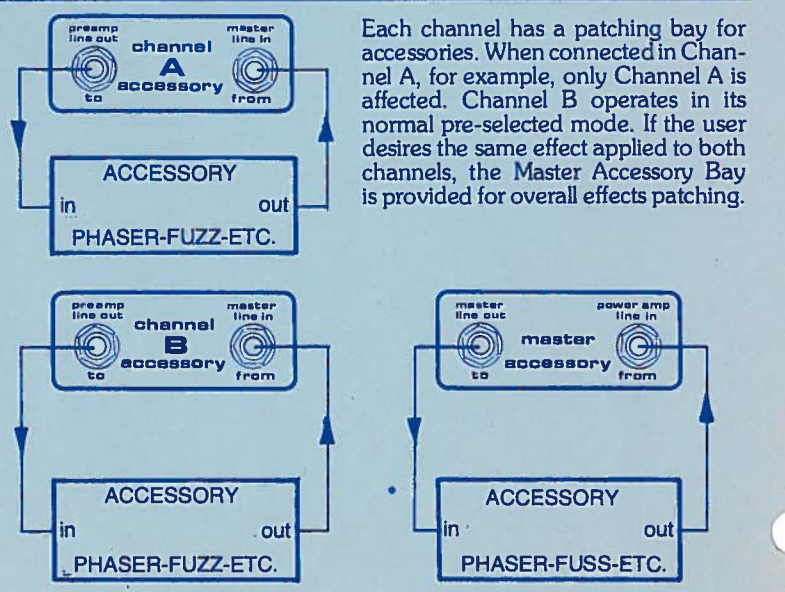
preamp line out
channel
A
accessory
to
master line in
from

ACCESSORY
in
out
PHASER-FUZZ-ETC.

Each channel has a patching bay for accessories. When connected in Channel A, for example, only Channel A is affected. Channel B operates in its normal pre-selected mode. If the user desires the same effect applied to both channels, the Master Accessory Bay is provided for overall effects patching.

preamp line out
channel
B
accessory
to
master line in
from

ACCESSORY
in
out
PHASER-FUZZ-ETC.

master line out
master
accessory
to
power amp line in
from

ACCESSORY
in
out
PHASER-FUSS-ETC.